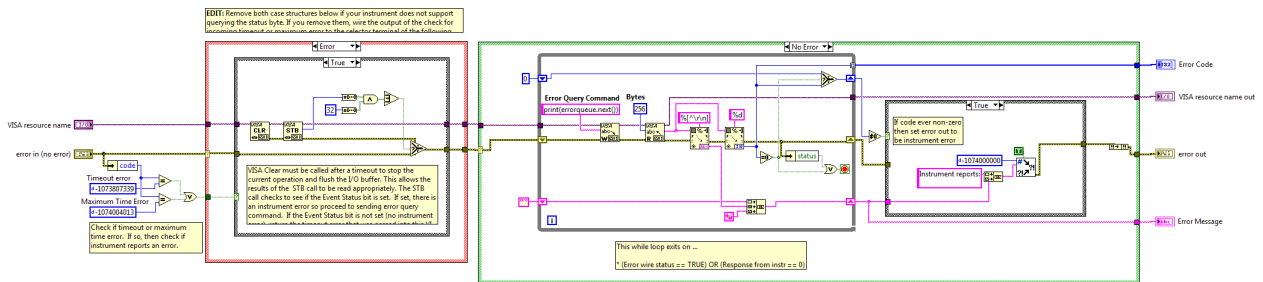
EDIT: Remove both case structures below if your instrument does not support querying the status byte. If you remove them, wire the output of the check for incoming timeout or maximum error to the selector terminal of the following

Error

True

VISA resource name

error in (no error)

code

Timeout error
-1073807339

Maximum Time Error
-1074004013

Check if timeout or maximum time error. If so, then check if instrument reports an error.

VISA CLR

VISA STB

32

VISA Clear must be called after a timeout to stop the current operation and flush the I/O buffer. This allows the results of the STB call to be read appropriately. The STB call checks to see if the Event Status bit is set. If set, there is an instrument error so proceed to sending error query command. If the Event Status bit is not set (no instrument

No Error

0

Error Query Command
print(errorqueue.next())

Bytes
256

%[^\r\n]

%d

status

i

This while loop exits on ...

* (Error wire status == TRUE) OR (Response from instr == 0)

True

If code ever non-zero then set error out to be instrument error

-1074000000

Instrument reports:

Error Code

VISA resource name out

error out

Error Message